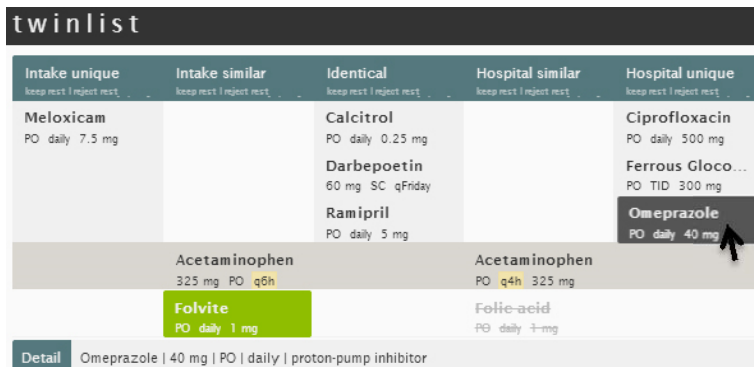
twinlist

| Intake unique | Intake similar | Identical | Hospital similar | Hospital unique |
|---|---|---|---|---|
| keep rest \| reject rest | keep rest \| reject rest | keep rest \| reject rest | keep rest \| reject rest | keep rest \| reject rest |
| Meloxicam PO daily 7.5 mg | | Calcitrol PO daily 0.25 mg | | Ciprofloxacin PO daily 500 mg |
| | | Darbepoetin 60 mg SC qFriday | | Ferrous Gloco… PO TID 300 mg |
| | | Ramipril PO daily 5 mg | | Omeprazole PO daily 40 mg |
| | Acetaminophen 325 mg PO q6h | | Acetaminophen PO q4h 325 mg | |
| | Folvite PO daily 1 mg | | ~~Folic acid~~ ~~PO daily 1 mg~~ | |

Detail Omeprazole | 40 mg | PO | daily | proton-pump inhibitor